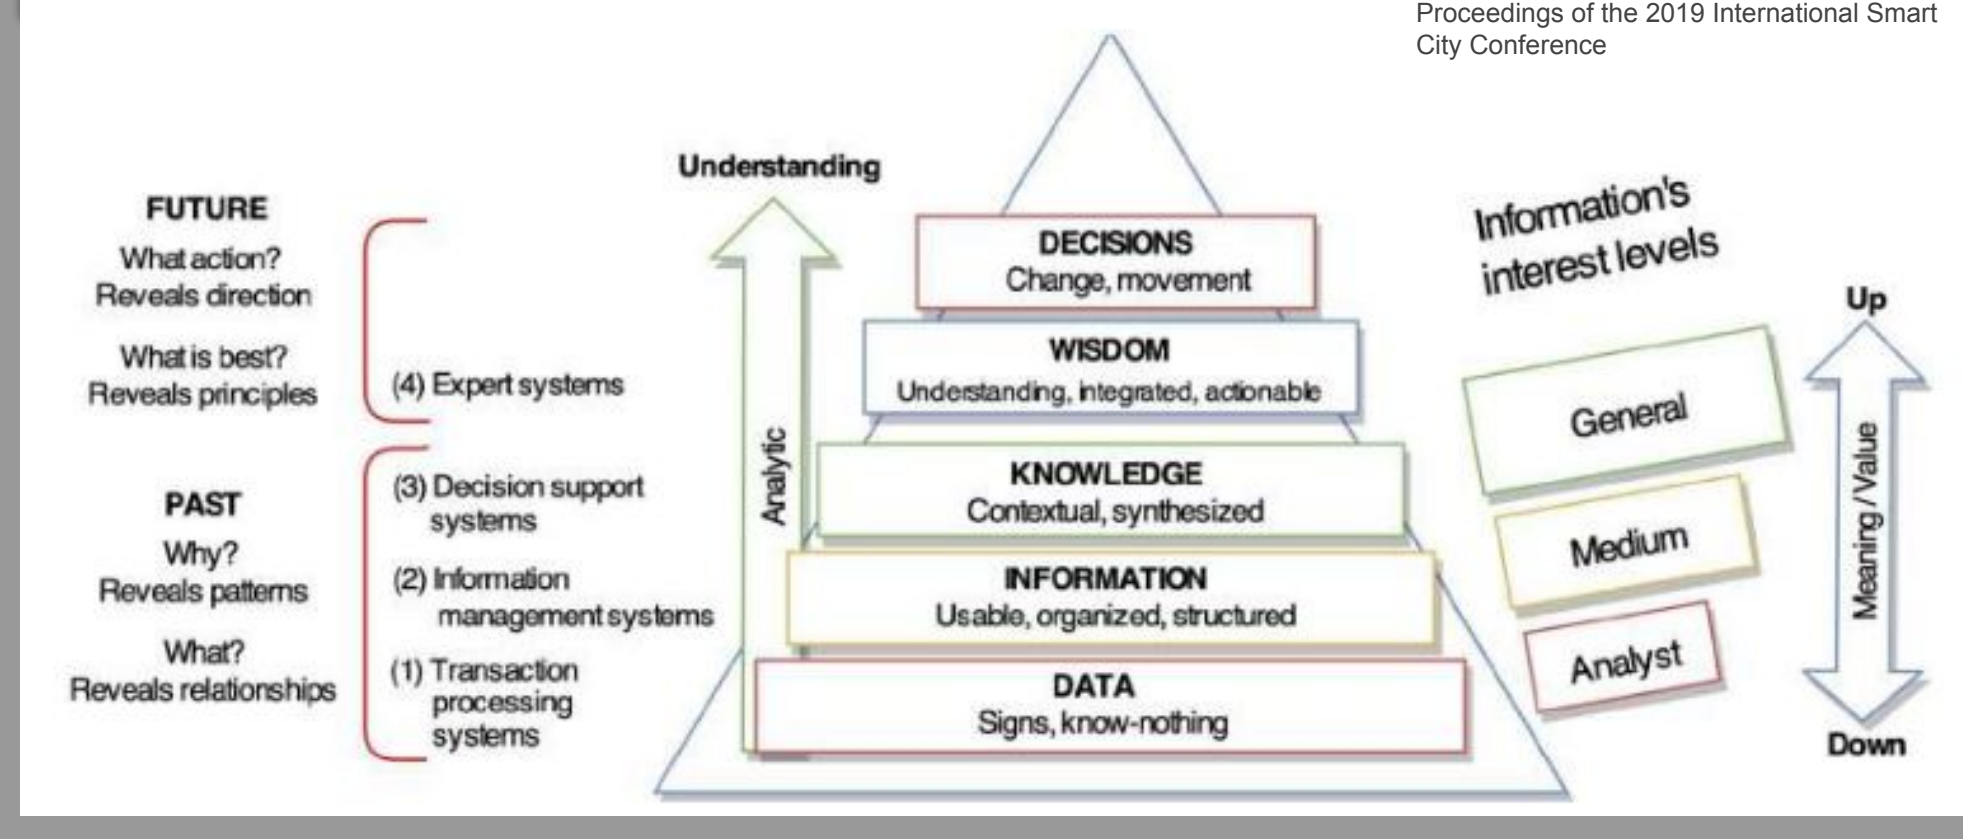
Proceedings of the 2019 International Smart City Conference

FUTURE
What action?
Reveals direction
What is best?
Reveals principles

PAST
Why?
Reveals patterns
What?
Reveals relationships

(4) Expert systems
(3) Decision support systems
(2) Information management systems
(1) Transaction processing systems

Understanding
Analytic

DECISIONS
Change, movement

WISDOM
Understanding, integrated, actionable

KNOWLEDGE
Contextual, synthesized

INFORMATION
Usable, organized, structured

DATA
Signs, know-nothing

Information's interest levels
General
Medium
Analyst

Up
Meaning/Value
Down